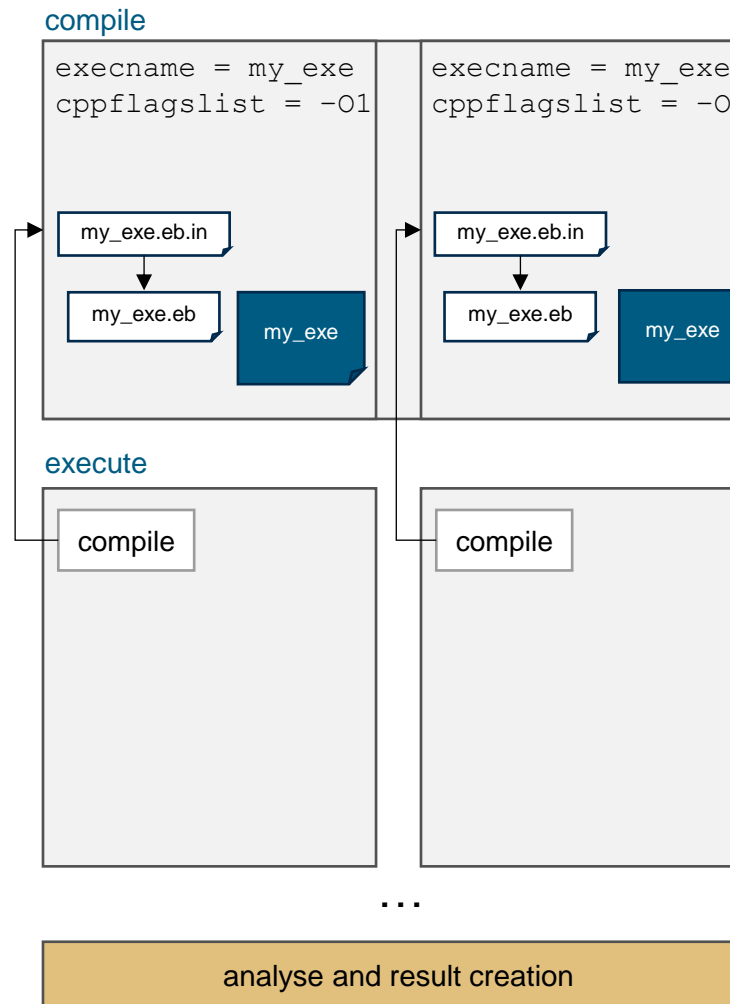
compile

execname = my_exe
cppflagslist = -O1

my_exe.eb.in

my_exe.eb

my_exe

execname = my_exe
cppflagslist = -O

my_exe.eb.in

my_exe.eb

my_exe

execute

compile

compile

...

analyse and result creation